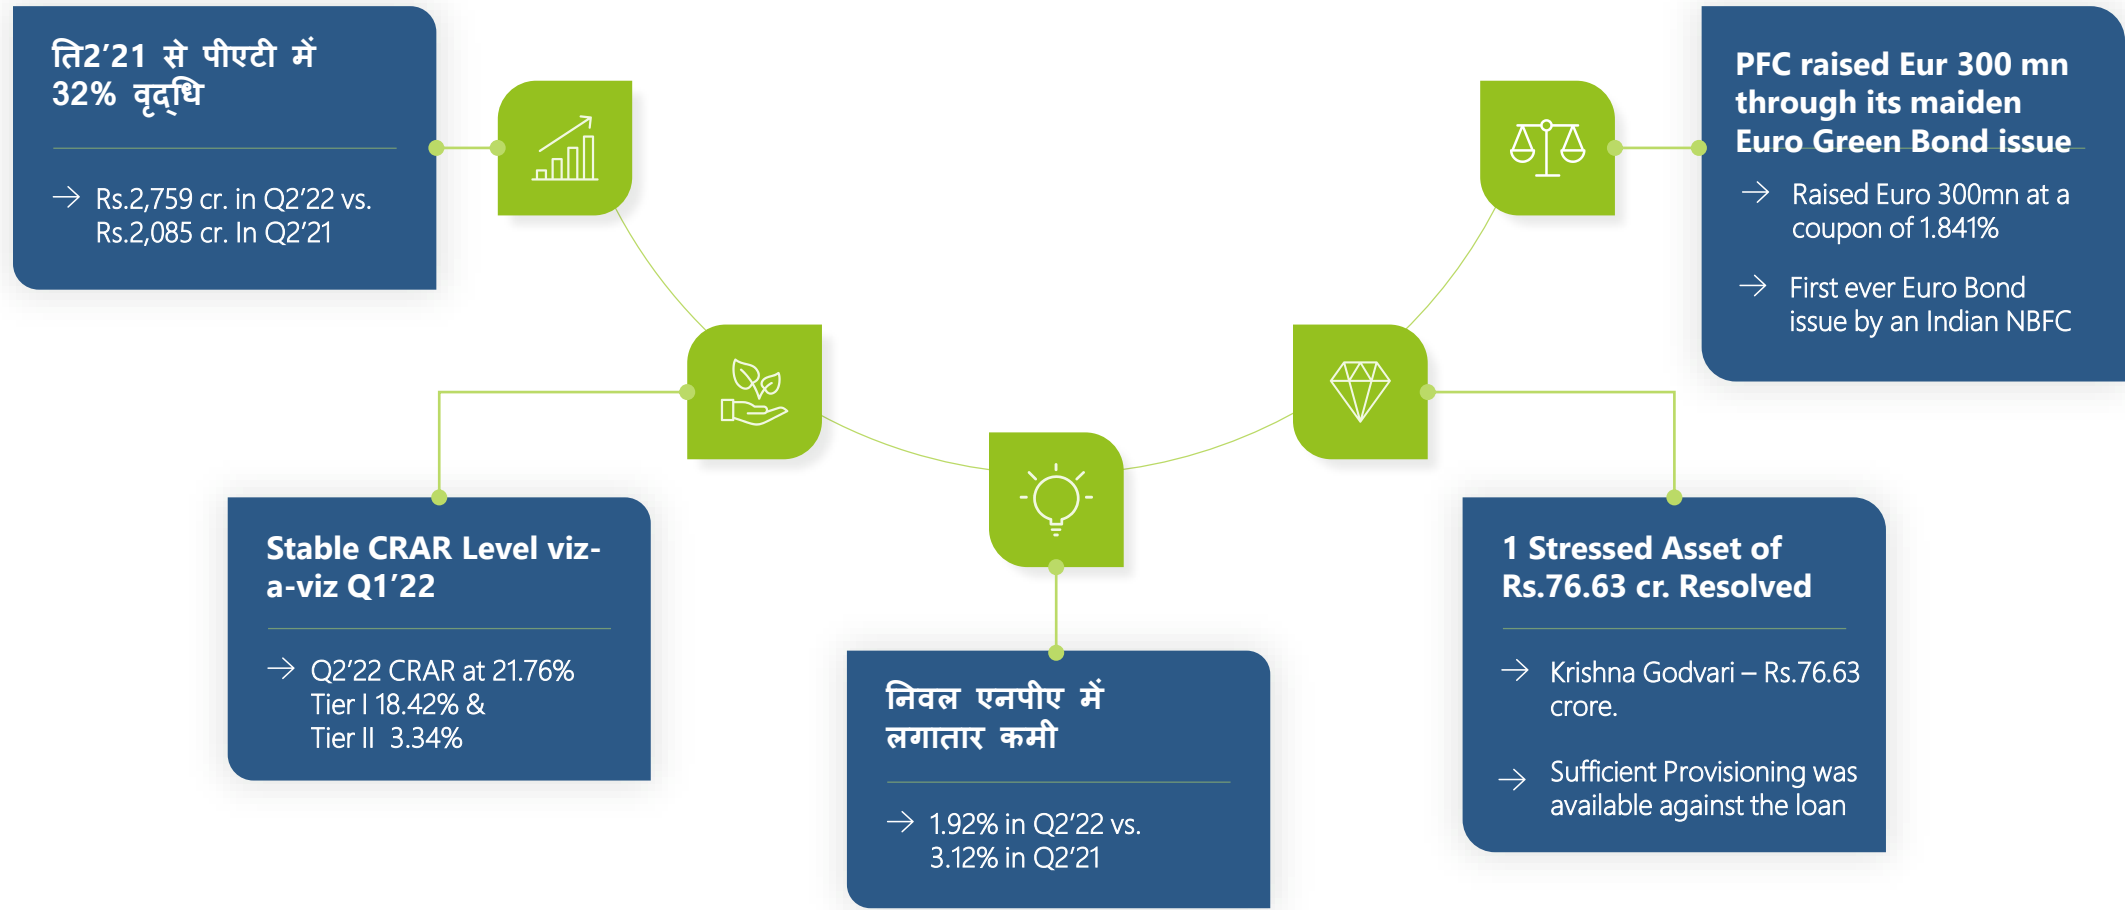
ति2’21 से पीएटी में 32% वृद्धि

→ Rs.2,759 cr. in Q2’22 vs. Rs.2,085 cr. In Q2’21

PFC raised Eur 300 mn through its maiden Euro Green Bond issue

→ Raised Euro 300mn at a coupon of 1.841%

→ First ever Euro Bond issue by an Indian NBFC

Stable CRAR Level viz-a-viz Q1’22

→ Q2’22 CRAR at 21.76% Tier I 18.42% & Tier II 3.34%

निवल एनपीए में लगातार कमी

→ 1.92% in Q2’22 vs. 3.12% in Q2’21

1 Stressed Asset of Rs.76.63 cr. Resolved

→ Krishna Godvari – Rs.76.63 crore.

→ Sufficient Provisioning was available against the loan